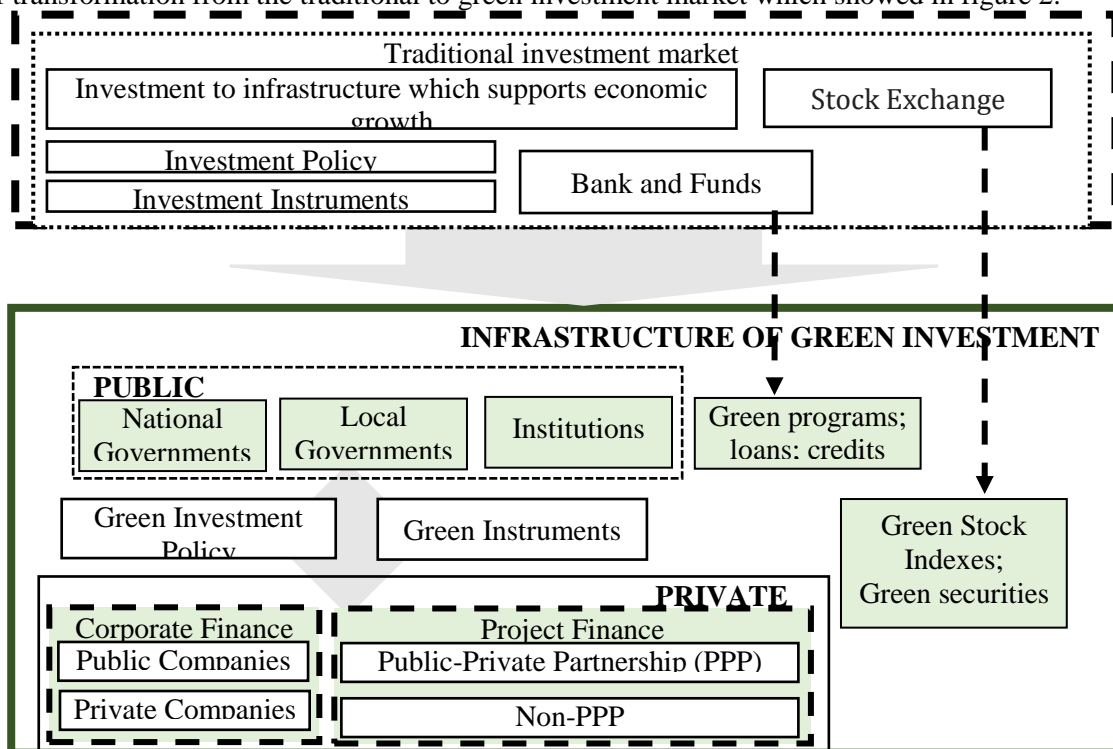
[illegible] transformation from the traditional to green investment market which showed in figure 2.

Traditional investment market

Investment to infrastructure which supports economic growth

Stock Exchange

Investment Policy

Investment Instruments

Bank and Funds

INFRASTRUCTURE OF GREEN INVESTMENT

PUBLIC

National Governments

Local Governments

Institutions

Green programs; loans: credits

Green Investment Policy

Green Instruments

Green Stock Indexes; Green securities

PRIVATE

Corporate Finance

Public Companies

Private Companies

Project Finance

Public-Private Partnership (PPP)

Non-PPP